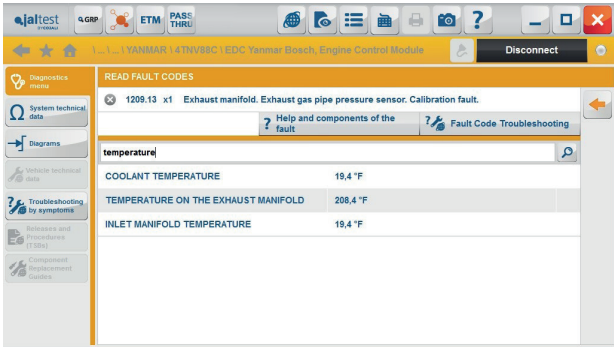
jaltest Q GRP ETM PASS THRU

\ ... \ YANMAR \ 4TNV88C \ EDC Yanmar Bosch, Engine Control Module

Disconnect

Diagnostics menu

System technical data

Diagrams

Vehicle technical data

Troubleshooting by symptoms

Releases and Procedures (TSBs)

Component Replacement Guides

READ FAULT CODES

1209.13 x1 Exhaust manifold. Exhaust gas pipe pressure sensor. Calibration fault.

Help and components of the fault

Fault Code Troubleshooting

temperature

| | |
|---|---|
| COOLANT TEMPERATURE | 19,4 °F |
| TEMPERATURE ON THE EXHAUST MANIFOLD | 208,4 °F |
| INLET MANIFOLD TEMPERATURE | 19,4 °F |